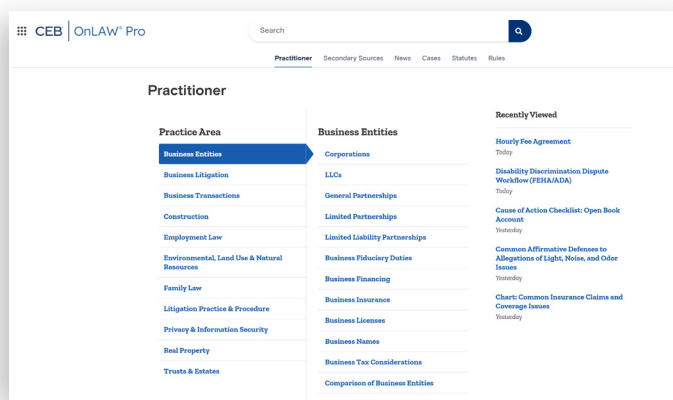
CEB | OnLAW® Pro

Search

Practitioner Secondary Sources News Cases Statutes Rules

Practitioner

Practice Area

Business Entities
Business Litigation
Business Transactions
Construction
Employment Law
Environmental, Land Use & Natural Resources
Family Law
Litigation Practice & Procedure
Privacy & Information Security
Real Property
Trusts & Estates

Business Entities

Corporations
LLCs
General Partnerships
Limited Partnerships
Limited Liability Partnerships
Business Fiduciary Duties
Business Financing
Business Insurance
Business Licenses
Business Names
Business Tax Considerations
Comparison of Business Entities

Recently Viewed

Hourly Fee Agreement
Today

Disability Discrimination Dispute Workflow (FEHA/ADA)
Today

Cause of Action Checklist: Open Book Account
Yesterday

Common Affirmative Defenses to Allegations of Light, Noise, and Odor Issues
Yesterday

Chart: Common Insurance Claims and Coverage Issues
Yesterday